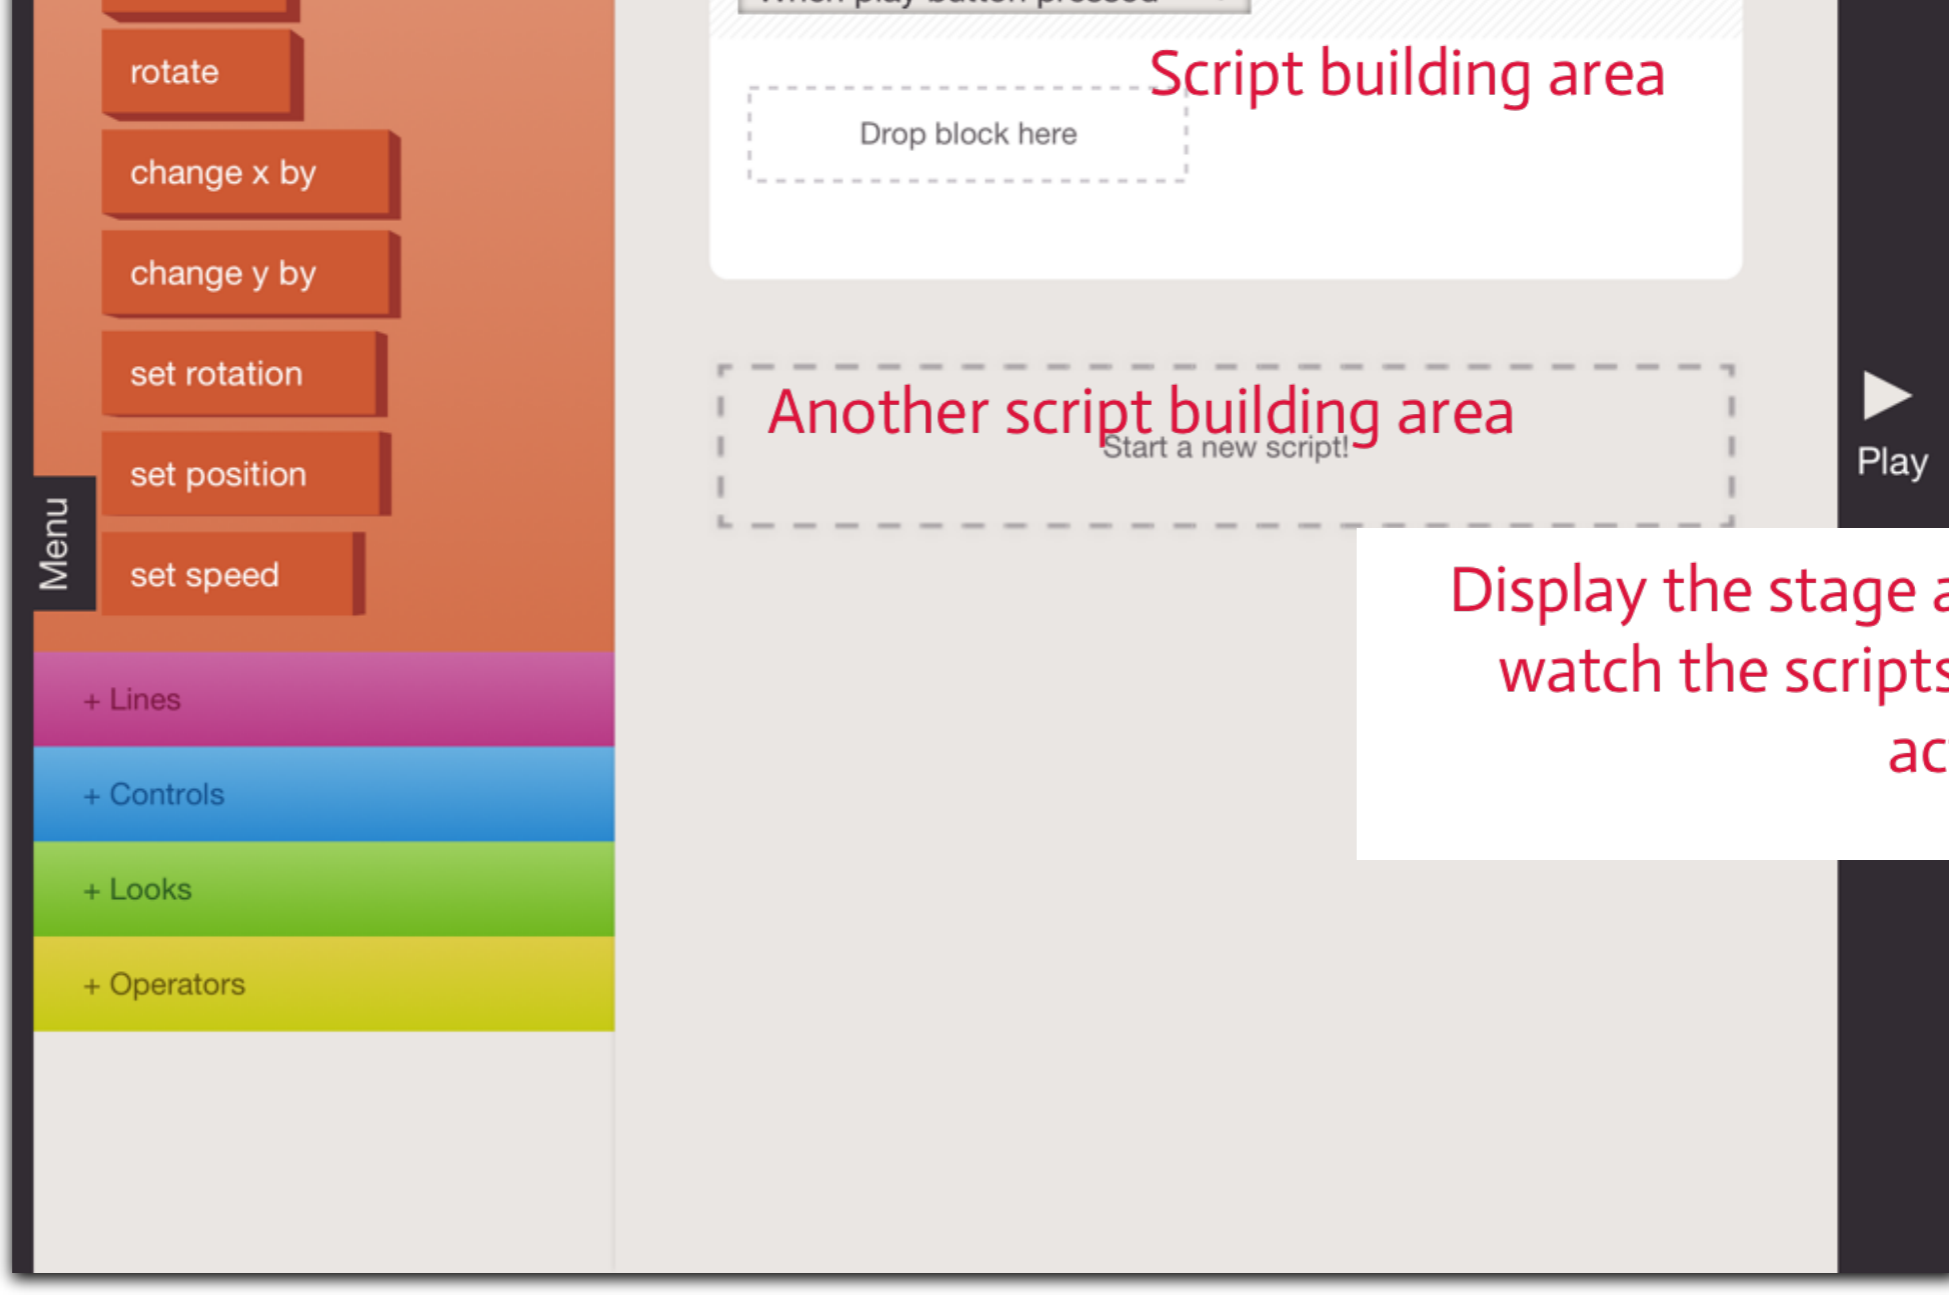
rotate

change x by

change y by

set rotation

set position

set speed

Menu

+ Lines

+ Controls

+ Looks

+ Operators

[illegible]

Script building area

Drop block here

Another script building area

Start a new script!

Play

Display the stage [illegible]
watch the scripts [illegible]
ac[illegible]